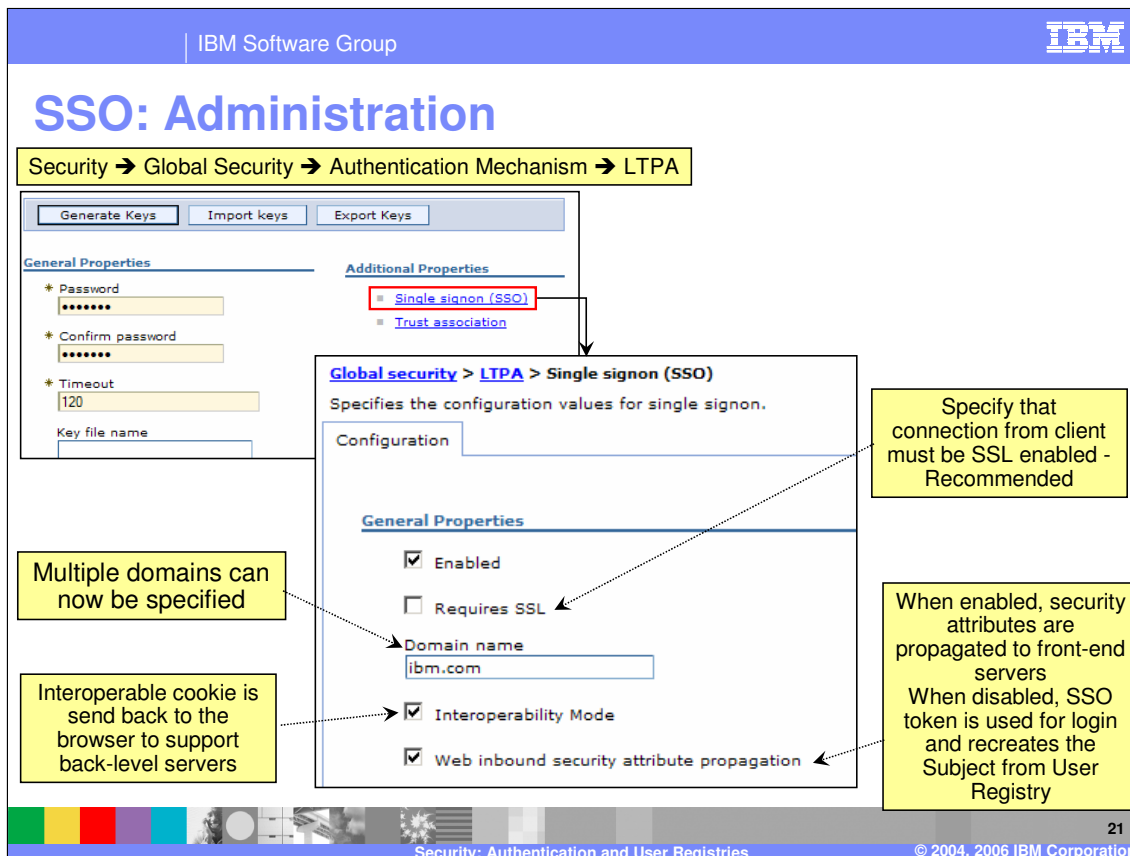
IBM Software Group

IBM

SSO: Administration

Security ➔ Global Security ➔ Authentication Mechanism ➔ LTPA

Generate Keys | Import keys | Export Keys

General Properties

* Password
•••••••

* Confirm password
•••••••

* Timeout
120

Key file name

Additional Properties

Single signon (SSO)

Trust association

Global security > LTPA > Single signon (SSO)

Specifies the configuration values for single signon.

Configuration

General Properties

Enabled

Requires SSL

Domain name
ibm.com

Interoperability Mode

Web inbound security attribute propagation

Specify that connection from client must be SSL enabled - Recommended

Multiple domains can now be specified

When enabled, security attributes are propagated to front-end servers
When disabled, SSO token is used for login and recreates the Subject from User Registry

Interoperable cookie is send back to the browser to support back-level servers

21

Security: Authentication and User Registries

© 2004, 2006 IBM Corporation